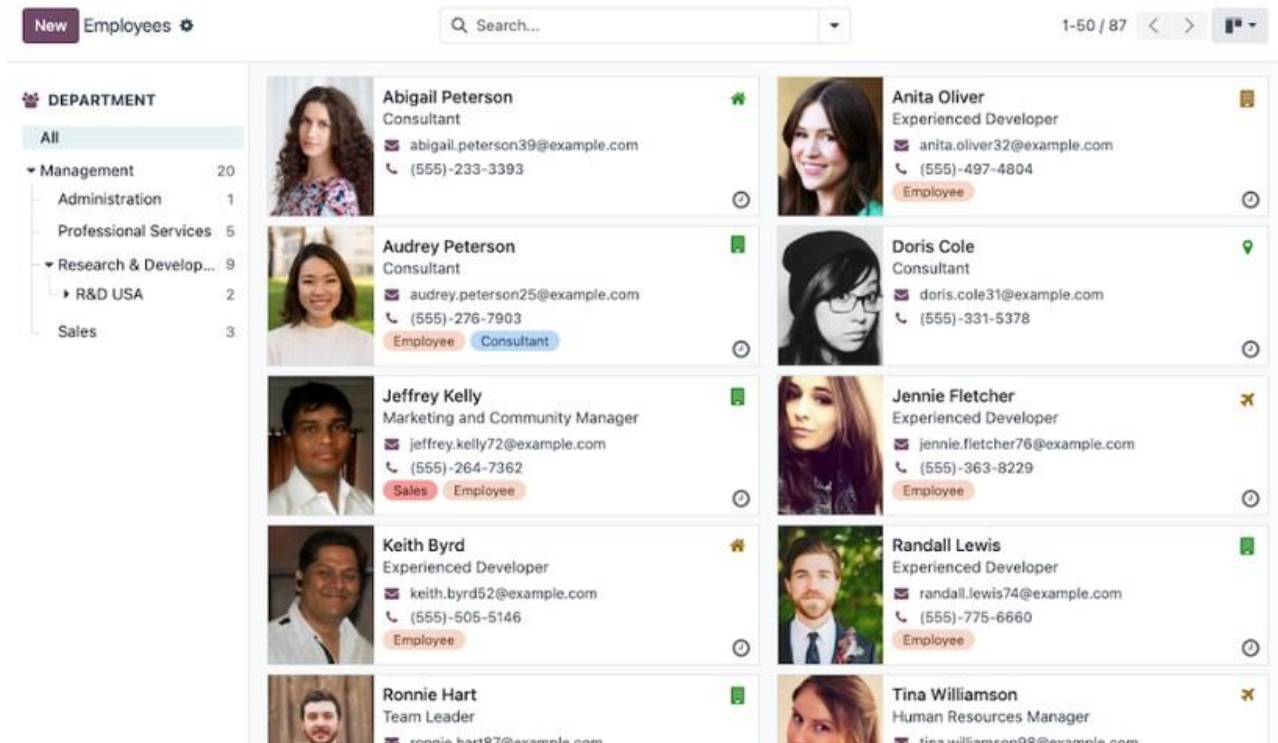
New Employees

Search...

1-50 / 87

DEPARTMENT
All
Management 20
Administration 1
Professional Services 5
Research & Develop... 9
R&D USA 2
Sales 3

Abigail Peterson
Consultant
abigail.peterson39@example.com
(555)-233-3393

Anita Oliver
Experienced Developer
anita.oliver32@example.com
(555)-497-4804
Employee

Audrey Peterson
Consultant
audrey.peterson25@example.com
(555)-276-7903
Employee Consultant

Doris Cole
Consultant
doris.cole31@example.com
(555)-331-5378

Jeffrey Kelly
Marketing and Community Manager
jeffrey.kelly72@example.com
(555)-264-7362
Sales Employee

Jennie Fletcher
Experienced Developer
jennie.fletcher76@example.com
(555)-363-8229
Employee

Keith Byrd
Experienced Developer
keith.byrd52@example.com
(555)-505-5146
Employee

Randall Lewis
Experienced Developer
randall.lewis74@example.com
(555)-775-6660
Employee

Ronnie Hart
Team Leader
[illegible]

Tina Williamson
Human Resources Manager
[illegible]